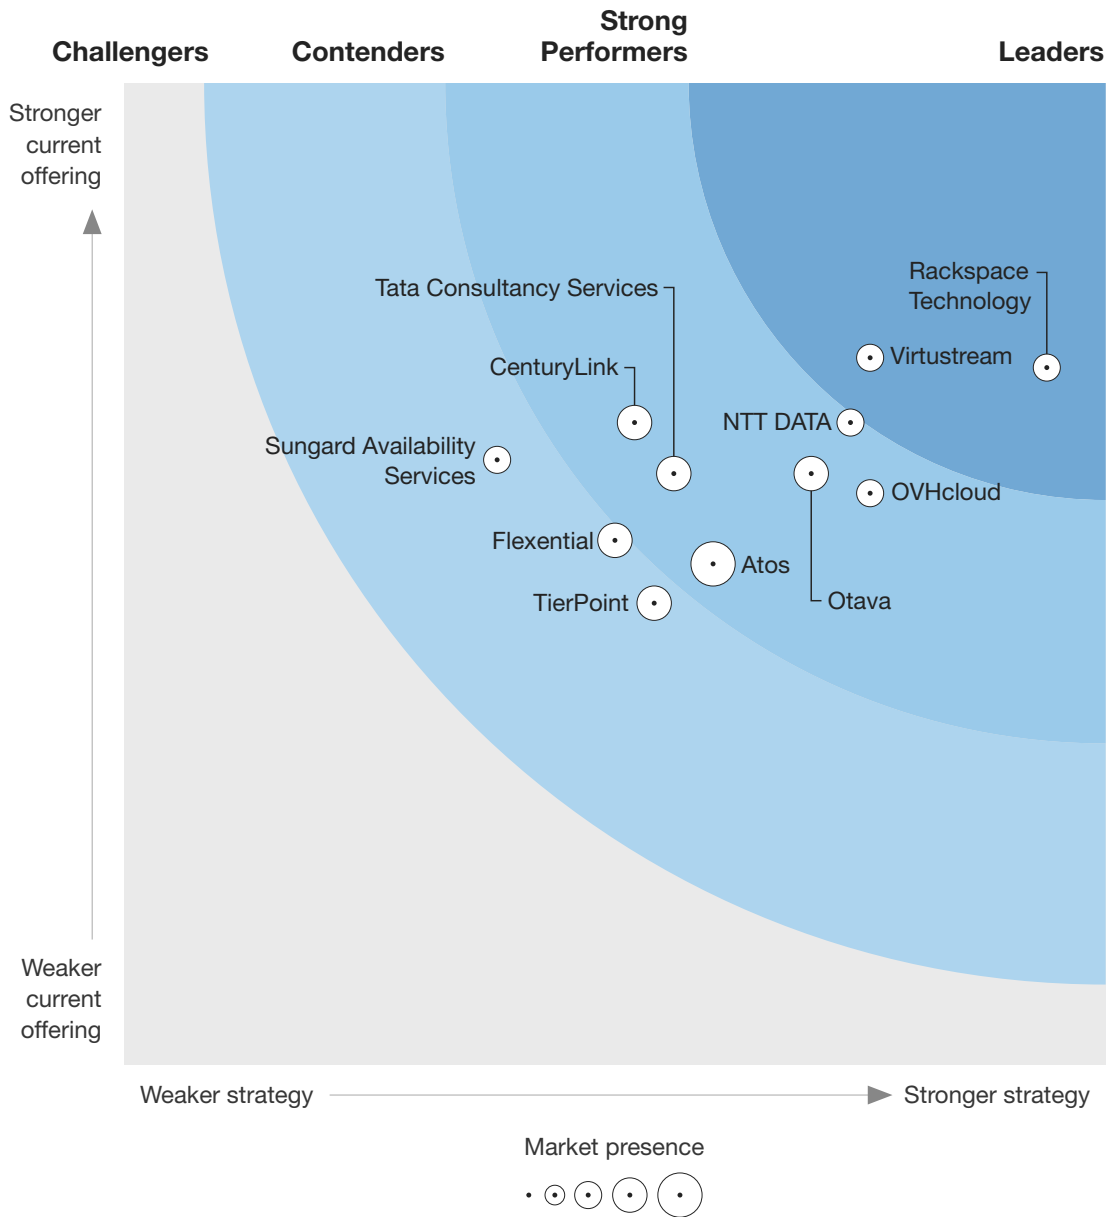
Challengers Contenders Strong Performers Leaders

Stronger current offering

Weaker current offering

Rackspace Technology

Virtustream

Tata Consultancy Services

CenturyLink

NTT DATA

Sungard Availability Services

OVHcloud

Flexential

Atos

TierPoint

Otava

Weaker strategy

Stronger strategy

Market presence